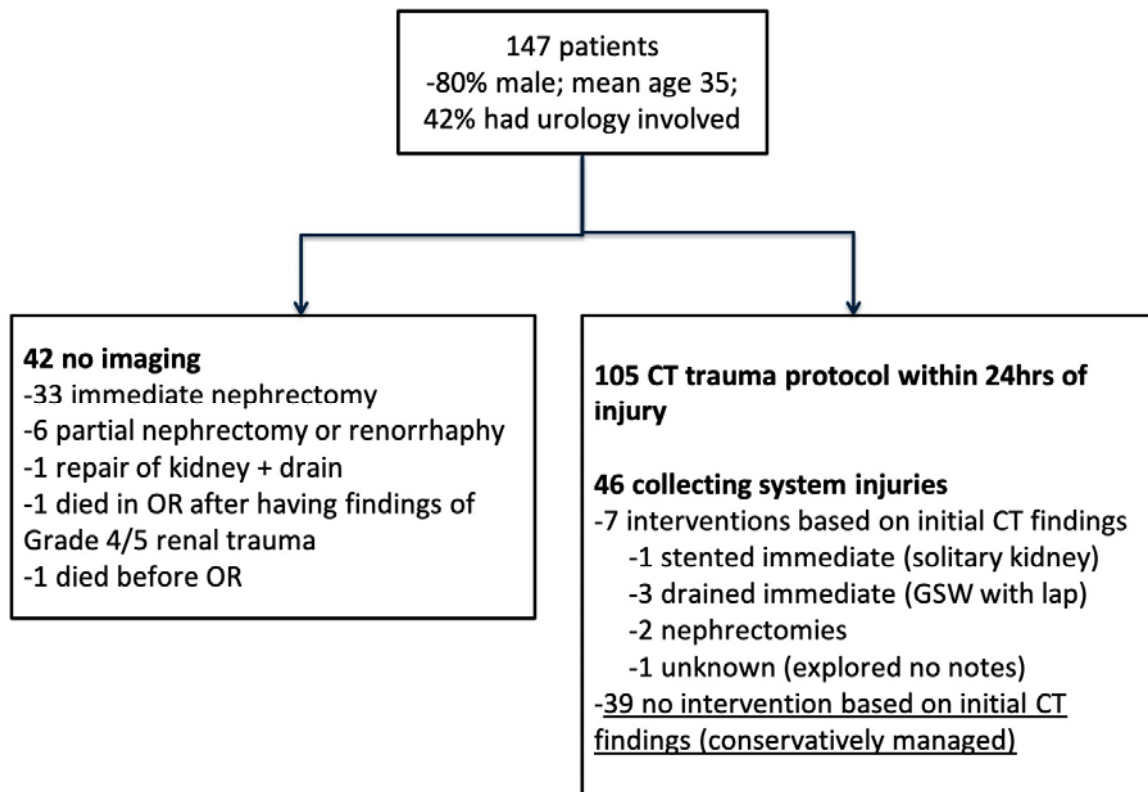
147 patients
-80% male; mean age 35;
42% had urology involved

42 no imaging
-33 immediate nephrectomy
-6 partial nephrectomy or renorrhaphy
-1 repair of kidney + drain
-1 died in OR after having findings of Grade 4/5 renal trauma
-1 died before OR

105 CT trauma protocol within 24hrs of injury

46 collecting system injuries
-7 interventions based on initial CT findings
-1 stented immediate (solitary kidney)
-3 drained immediate (GSW with lap)
-2 nephrectomies
-1 unknown (explored no notes)
-39 no intervention based on initial CT findings (conservatively managed)